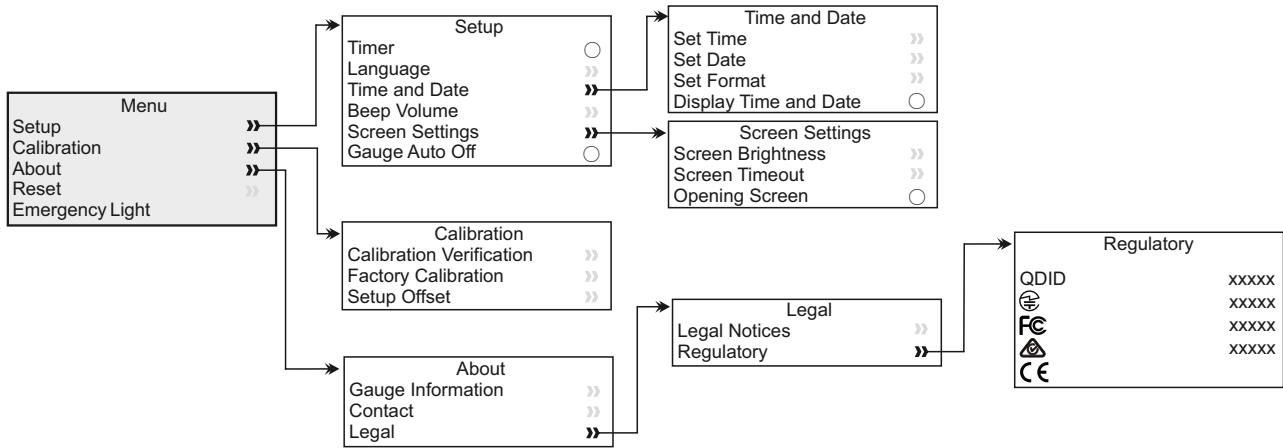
Menu
Setup
Calibration
About
Reset
Emergency Light

Setup
Timer
Language
Time and Date
Beep Volume
Screen Settings
Gauge Auto Off

Time and Date
Set Time
Set Date
Set Format
Display Time and Date

Screen Settings
Screen Brightness
Screen Timeout
Opening Screen

Calibration
Calibration Verification
Factory Calibration
Setup Offset

About
Gauge Information
Contact
Legal

Legal
Legal Notices
Regulatory

Regulatory
QDID xxxxx
xxxxx
FC xxxxx
xxxxx
CE